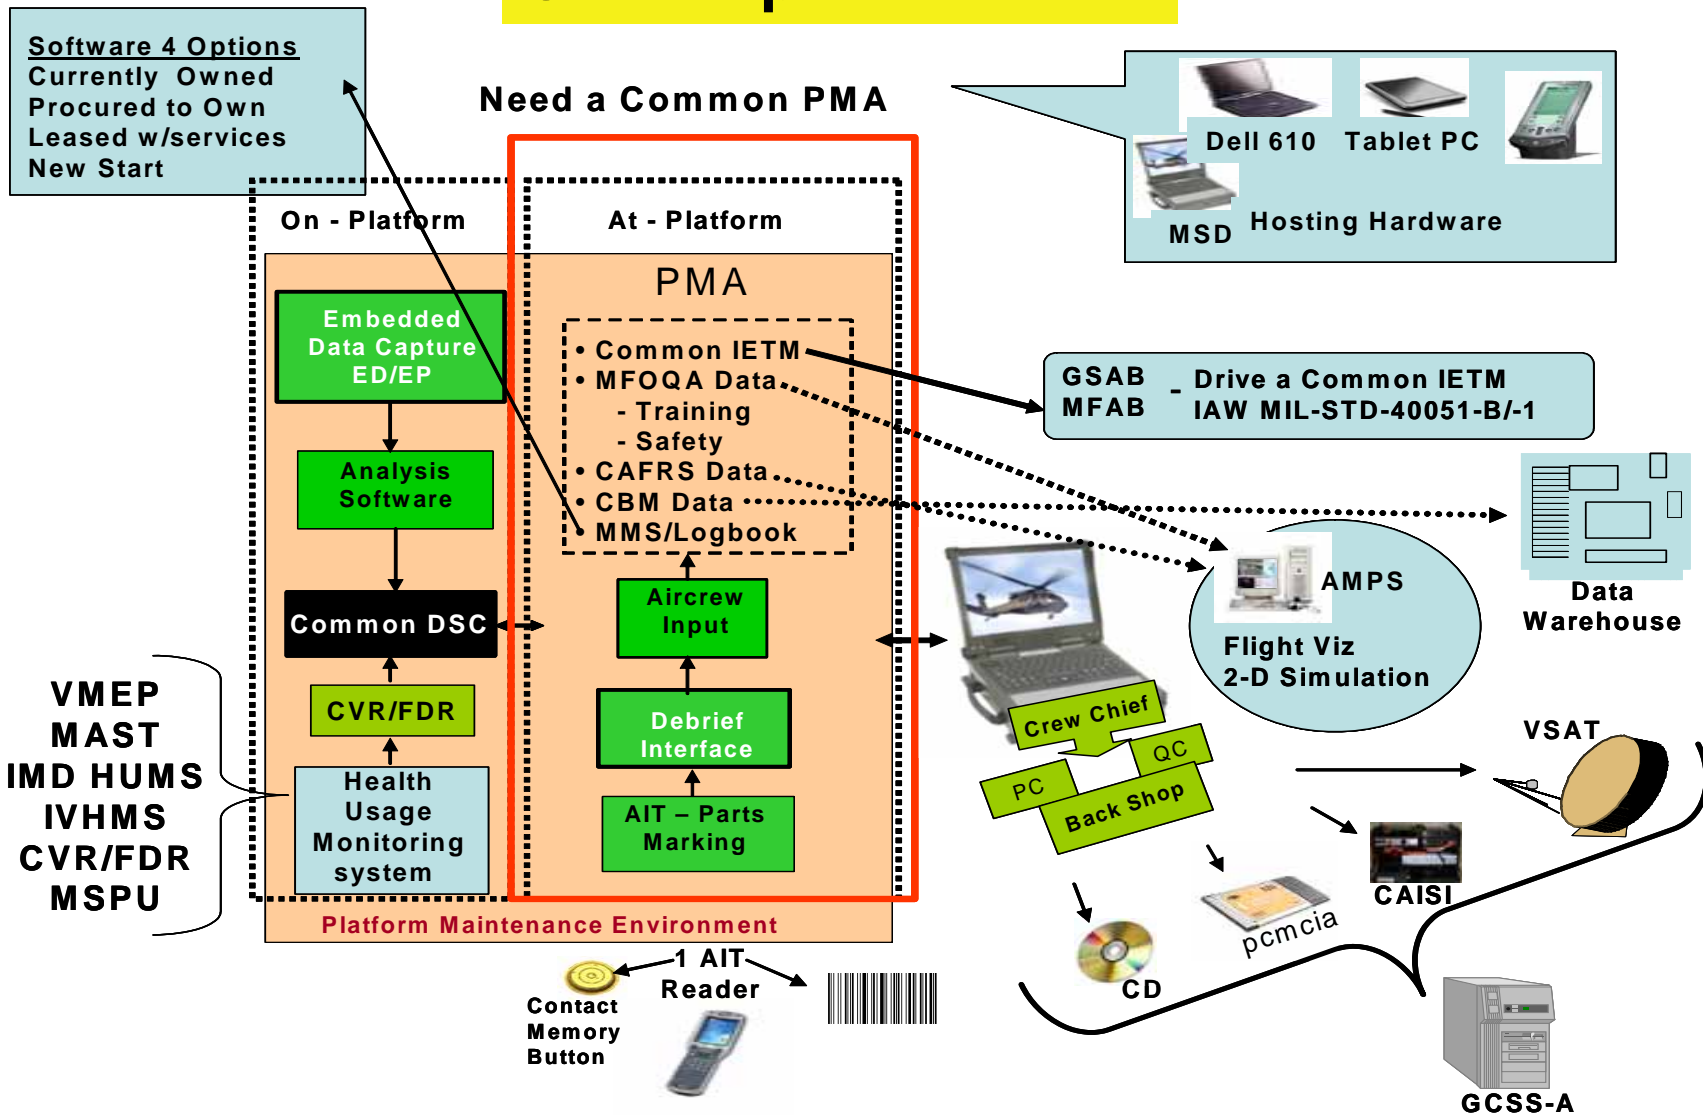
Software 4 Options
Currently Owned
Procured to Own
Leased w/services
New Start

Need a Common PMA

Dell 610 Tablet PC

MSD Hosting Hardware

On - Platform

At - Platform

PMA

Embedded Data Capture ED/EP

• Common IETM
• MFOQA Data
- Training
- Safety
• CAFRS Data
• CBM Data
• MMS/Logbook

GSAB MFAB - Drive a Common IETM IAW MIL-STD-40051-B/-1

Analysis Software

Data Warehouse

AMPS

Common DSC

Aircrew Input

Flight Viz
2-D Simulation

VMEP
MAST
IMD HUMS
IVHMS
CVR/FDR
MSPU

CVR/FDR

Debrief Interface

Crew Chief

QC

PC

Back Shop

VSAT

Health Usage Monitoring system

AIT – Parts Marking

CAISI

Platform Maintenance Environment

1 AIT Reader

Contact Memory Button

pcmcia

CD

GCSS-A